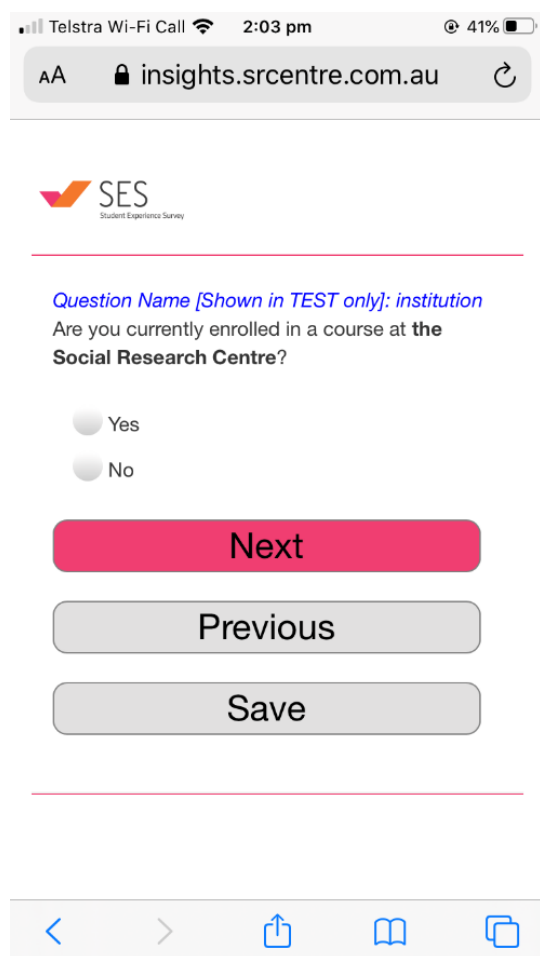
Telstra Wi-Fi Call 2:03 pm 41%

AA insights.srcentre.com.au

SES
Student Experience Survey

Question Name [Shown in TEST only]: institution
Are you currently enrolled in a course at **the Social Research Centre**?

Yes

No

Next

Previous

Save